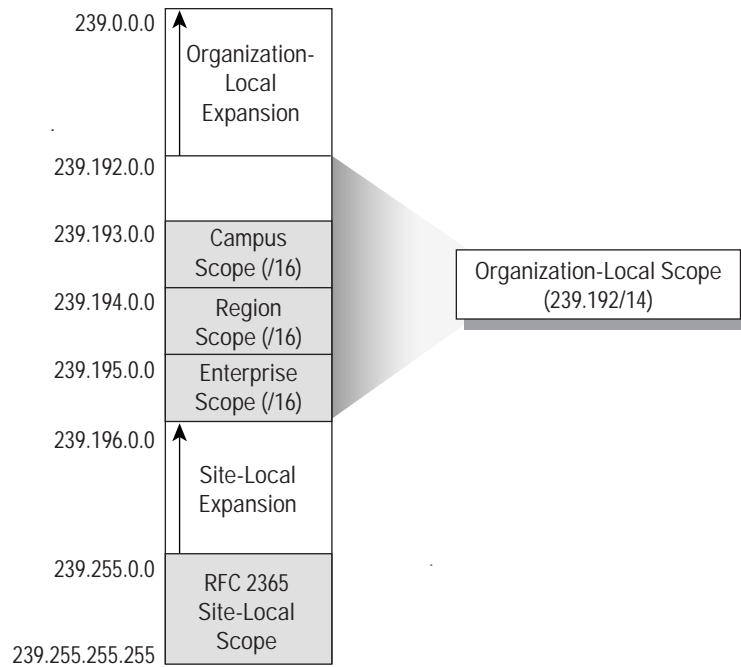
239.0.0.0
Organization-Local Expansion
239.192.0.0
239.193.0.0
Campus Scope (/16)
239.194.0.0
Region Scope (/16)
239.195.0.0
Enterprise Scope (/16)
239.196.0.0
Site-Local Expansion
239.255.0.0
RFC 2365 Site-Local Scope
239.255.255.255
Organization-Local Scope (239.192/14)